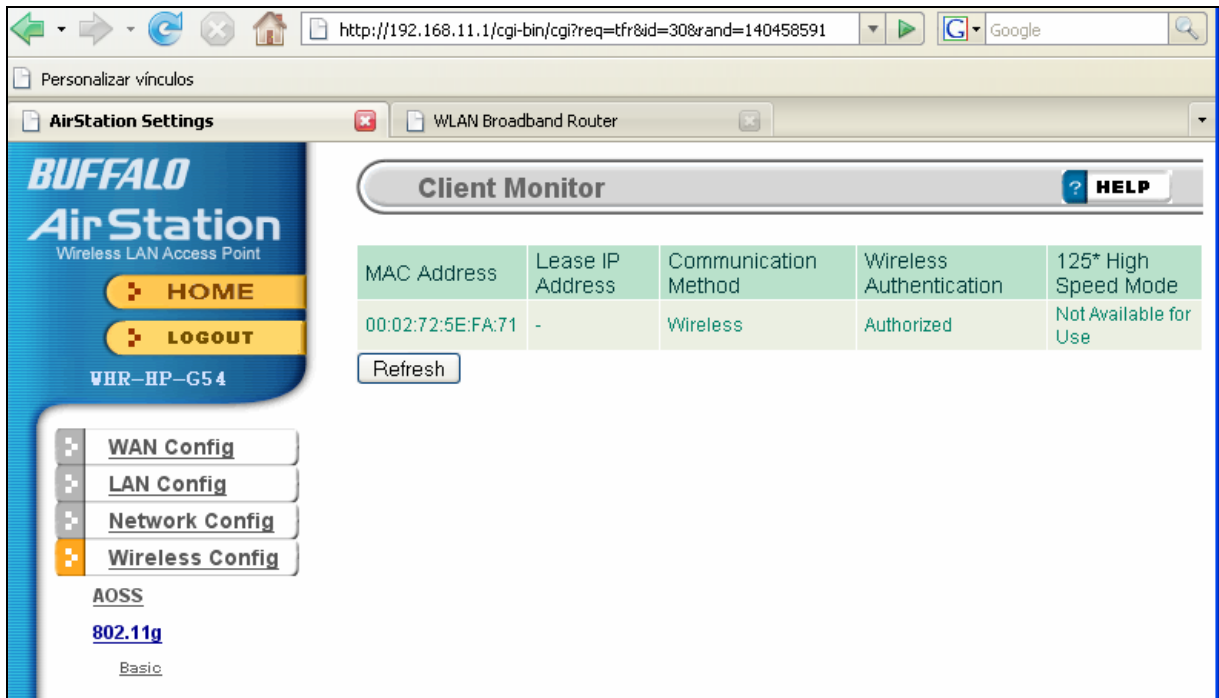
http://192.168.11.1/cgi-bin/cgi?req=tfr&id=30&rand=140458591

Google

Personalizar vínculos

AirStation Settings

WLAN Broadband Router

BUFFALO

AirStation

Wireless LAN Access Point

HOME

LOGOUT

WHR-HP-G54

WAN Config

LAN Config

Network Config

Wireless Config

AOSS

802.11g

Basic

Client Monitor

? HELP

| MAC Address | Lease IP Address | Communication Method | Wireless Authentication | 125* High Speed Mode |
|---|---|---|---|---|
| 00:02:72:5E:FA:71 | - | Wireless | Authorized | Not Available for Use |

Refresh